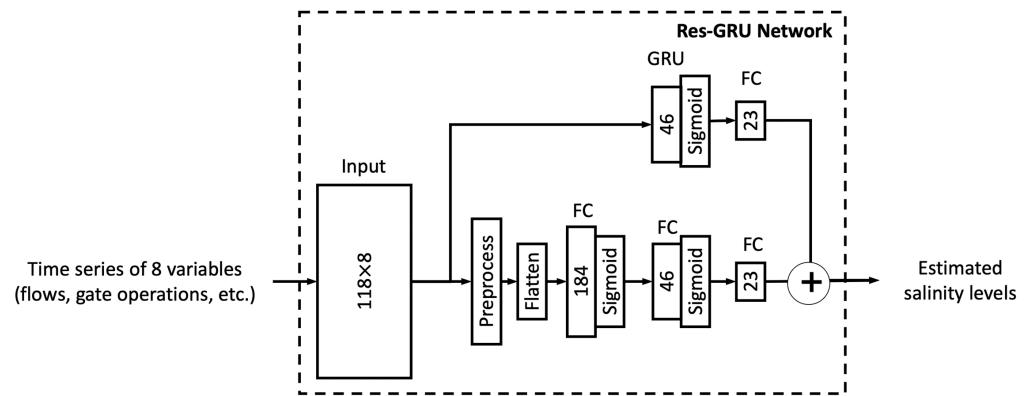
Res-GRU Network

GRU

46

Sigmoid

FC

23

Input

118×8

Time series of 8 variables (flows, gate operations, etc.)

Preprocess

Flatten

FC

184

Sigmoid

FC

46

Sigmoid

FC

23

+

Estimated salinity levels